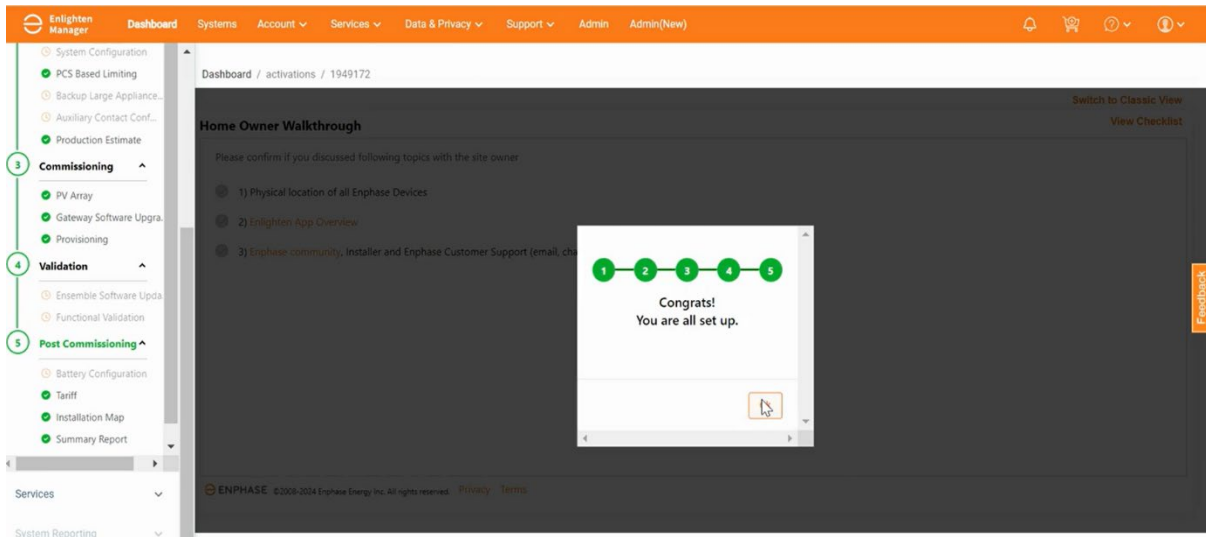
Enlighten Manager Dashboard Systems Account Services Data & Privacy Support Admin Admin(New)

System Configuration
PCS Based Limiting
Backup Large Appliance...
Auxiliary Contact Conf...
Production Estimate
3 Commissioning
PV Array
Gateway Software Upgra...
Provisioning
4 Validation
Ensemble Software Upda...
Functional Validation
5 Post Commissioning
Battery Configuration
Tariff
Installation Map
Summary Report

Services
System Reporting

Dashboard / activations / 1949172

Switch to Classic View
View Checklist

Home Owner Walkthrough

Please confirm if you discussed following topics with the site owner

1) Physical location of all Enphase Devices

2) Enlighten App Overview

3) Enphase community, Installer and Enphase Customer Support (email, cha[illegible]

1 2 3 4 5

Congrats!
You are all set up.

Feedback

ENPHASE ©2008-2024 Enphase Energy Inc. All rights reserved. Privacy Terms